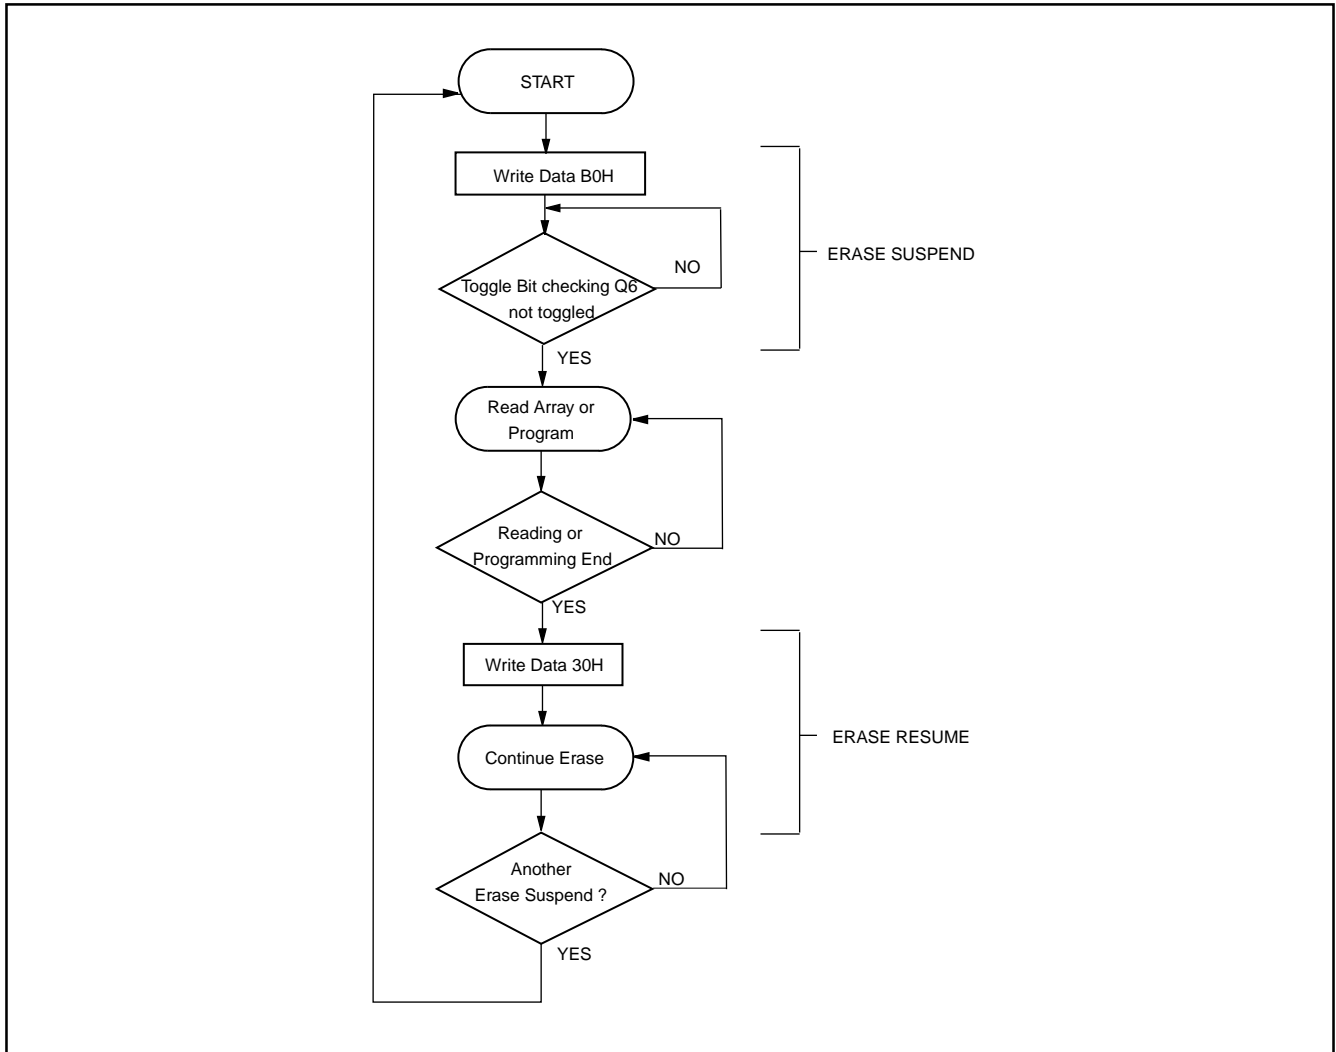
START

Write Data B0H

Toggle Bit checking Q6 not toggled

NO

ERASE SUSPEND

YES

Read Array or Program

Reading or Programming End

NO

YES

Write Data 30H

Continue Erase

ERASE RESUME

Another Erase Suspend ?

NO

YES